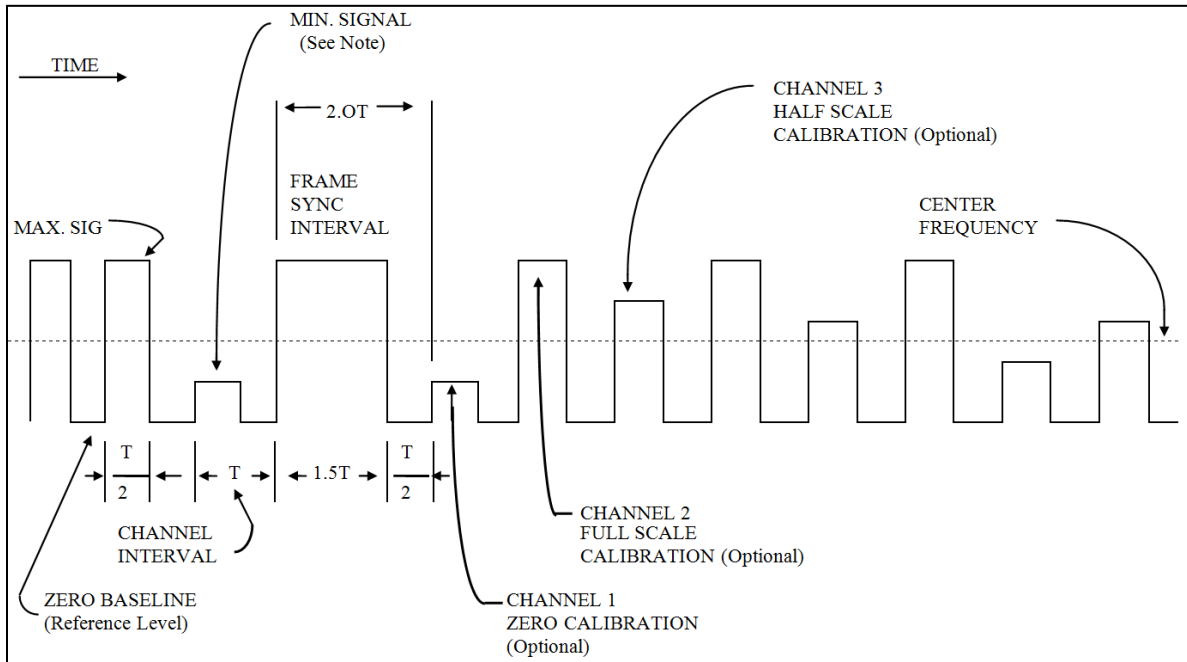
TIME

MIN. SIGNAL
(See Note)

2.OT

CHANNEL 3
HALF SCALE
CALIBRATION (Optional)

FRAME
SYNC
INTERVAL

MAX. SIG

CENTER
FREQUENCY

$\frac{T}{2}$

T

1.5T

$\frac{T}{2}$

CHANNEL
INTERVAL

CHANNEL 2
FULL SCALE
CALIBRATION (Optional)

ZERO BASELINE
(Reference Level)

CHANNEL 1
ZERO CALIBRATION
(Optional)